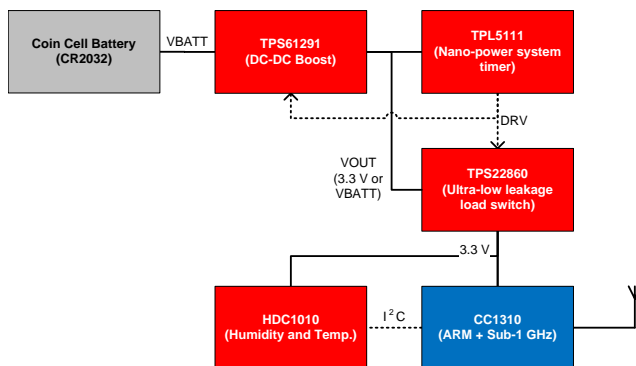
Coin Cell Battery (CR2032)

VBATT

TPS61291 (DC-DC Boost)

TPL5111 (Nano-power system timer)

DRV

VOUT (3.3 V or VBATT)

TPS22860 (Ultra-low leakage load switch)

3.3 V

HDC1010 (Humidity and Temp.)

$I^2C$

CC1310 (ARM + Sub-1 GHz)